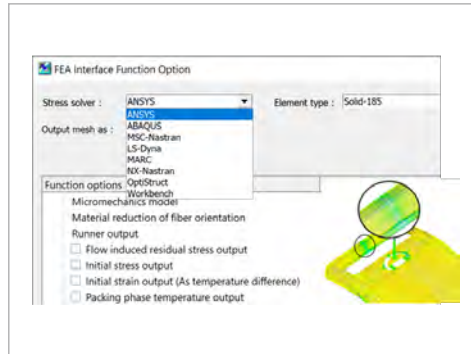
FEA Interface Function Option

Stress solver : ANSYS

Element type : Solid-185

Output mesh as :

ANSYS
ABAQUS
MSC-Nastran
LS-Dyna
MARC
NX-Nastran
OptiStruct
Workbench

Function options

Micromechanics model
Material reduction of fiber orientation
Runner output
Flow induced residual stress output
Initial stress output
Initial strain output (As temperature difference)
Packing phase temperature output